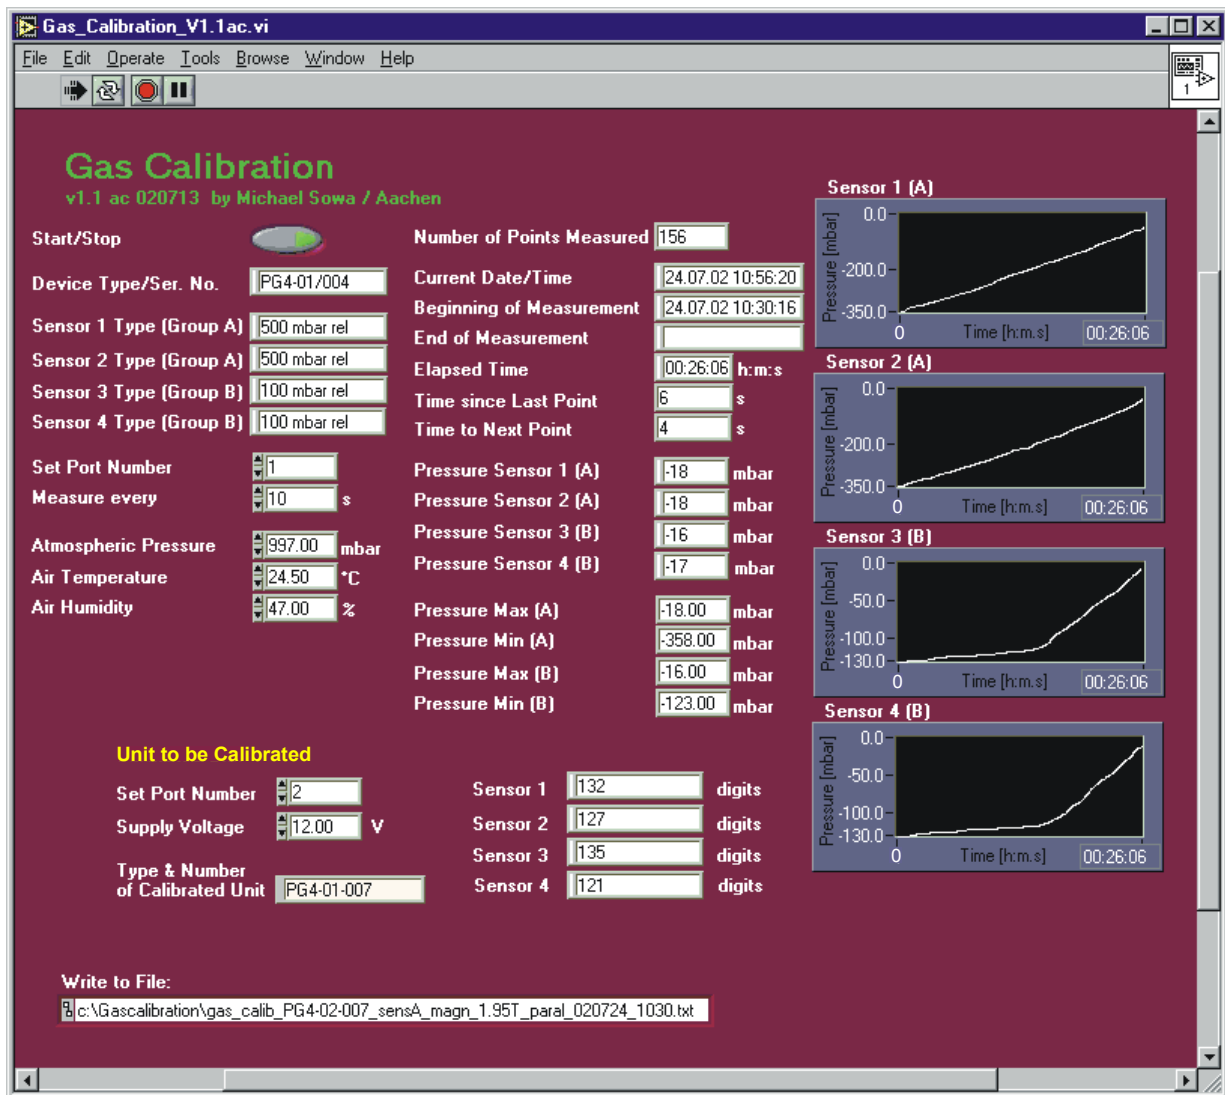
Gas_Calibration_V1.1ac.vi

File Edit Operate Tools Browse Window Help

1

Gas Calibration
v1.1 ac 020713 by Michael Sowa / Aachen

Start/Stop

Device Type/Ser. No. PG4-01/004

Sensor 1 Type (Group A) 500 mbar rel
Sensor 2 Type (Group A) 500 mbar rel
Sensor 3 Type (Group B) 100 mbar rel
Sensor 4 Type (Group B) 100 mbar rel

Set Port Number 1
Measure every 10 s

Atmospheric Pressure 997.00 mbar
Air Temperature 24.50 °C
Air Humidity 47.00 %

Number of Points Measured 156

Current Date/Time 24.07.02 10:56:20
Beginning of Measurement 24.07.02 10:30:16
End of Measurement
Elapsed Time 00:26:06 h:m:s
Time since Last Point 6 s
Time to Next Point 4 s

Pressure Sensor 1 (A) -18 mbar
Pressure Sensor 2 (A) -18 mbar
Pressure Sensor 3 (B) -16 mbar
Pressure Sensor 4 (B) -17 mbar

Pressure Max (A) -18.00 mbar
Pressure Min (A) -358.00 mbar
Pressure Max (B) -16.00 mbar
Pressure Min (B) -123.00 mbar

Sensor 1 (A)
0.0
-200.0
-350.0
Pressure [mbar]
0 Time [h:m:s] 00:26:06

Sensor 2 (A)
0.0
-200.0
-350.0
Pressure [mbar]
0 Time [h:m:s] 00:26:06

Sensor 3 (B)
0.0
-50.0
-100.0
-130.0
Pressure [mbar]
0 Time [h:m:s] 00:26:06

Sensor 4 (B)
0.0
-50.0
-100.0
-130.0
Pressure [mbar]
0 Time [h:m:s] 00:26:06

Unit to be Calibrated

Set Port Number 2
Supply Voltage 12.00 V

Type & Number of Calibrated Unit PG4-01-007

Sensor 1 132 digits
Sensor 2 127 digits
Sensor 3 135 digits
Sensor 4 121 digits

Write to File:
c:\Gascalibration\gas_calib_PG4-02-007_sensA_magn_1.95T_paral_020724_1030.txt